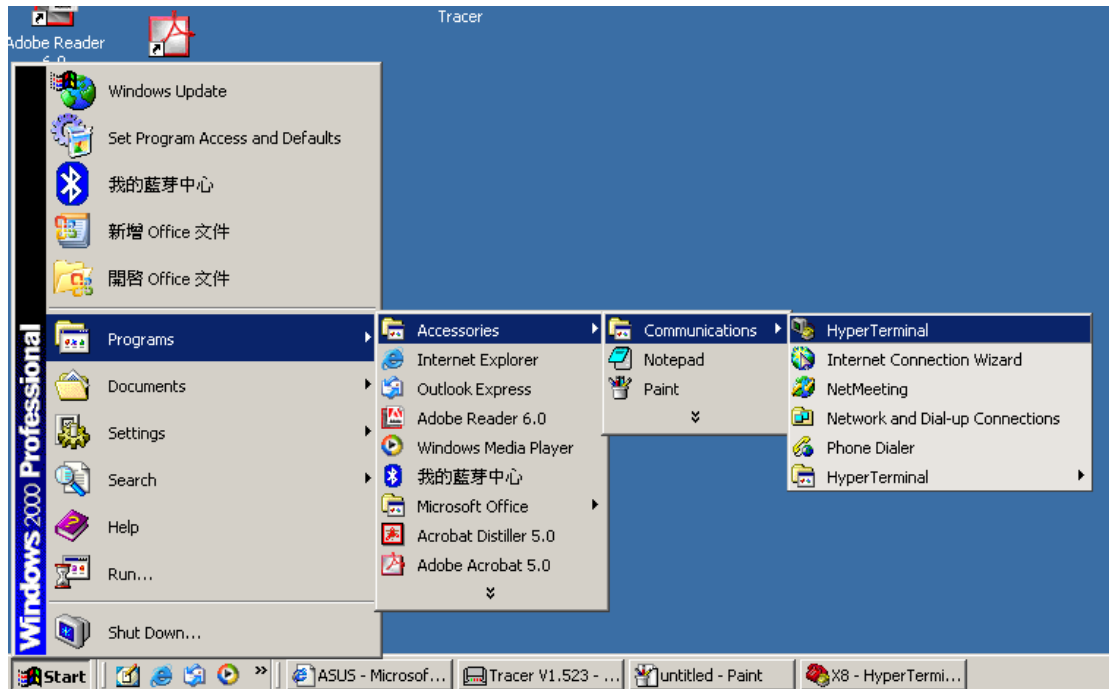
Adobe Reader 6.0

Tracer

Windows Update
Set Program Access and Defaults
我的藍芽中心
新增 Office 文件
開啓 Office 文件
Programs
Documents
Settings
Search
Help
Run...
Shut Down...

Windows 2000 Professional

Accessories
Internet Explorer
Outlook Express
Adobe Reader 6.0
Windows Media Player
我的藍芽中心
Microsoft Office
Acrobat Distiller 5.0
Adobe Acrobat 5.0

Communications
Notepad
Paint

HyperTerminal
Internet Connection Wizard
NetMeeting
Network and Dial-up Connections
Phone Dialer
HyperTerminal

Start
ASUS - Microsof...
Tracer V1.523 - ...
untitled - Paint
X8 - HyperTermi...